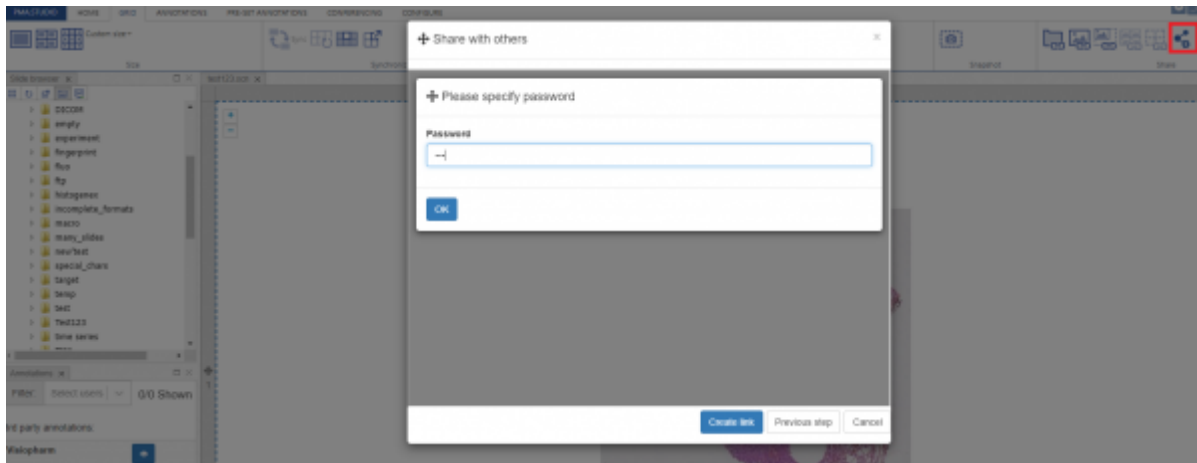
PMA.STUDIO HOME GRID ANNOTATIONS PRE-SET ANNOTATIONS CONFERENCING CONFIGURE

Custom size

Size

Synchronization

Snapshot

Share

Slide browser

DICOM
empty
experiment
fingerprint
fluo
ftp
histogenex
incomplete_formats
macro
many_slides
new'test
special_chars
target
temp
test
Test123
time series

Annotations

Filter: Select users 0/0 Shown

3rd party annotations:

Vialopharm

test123.tiff

Share with others

Please specify password

Password

OK

Create link Previous step Cancel